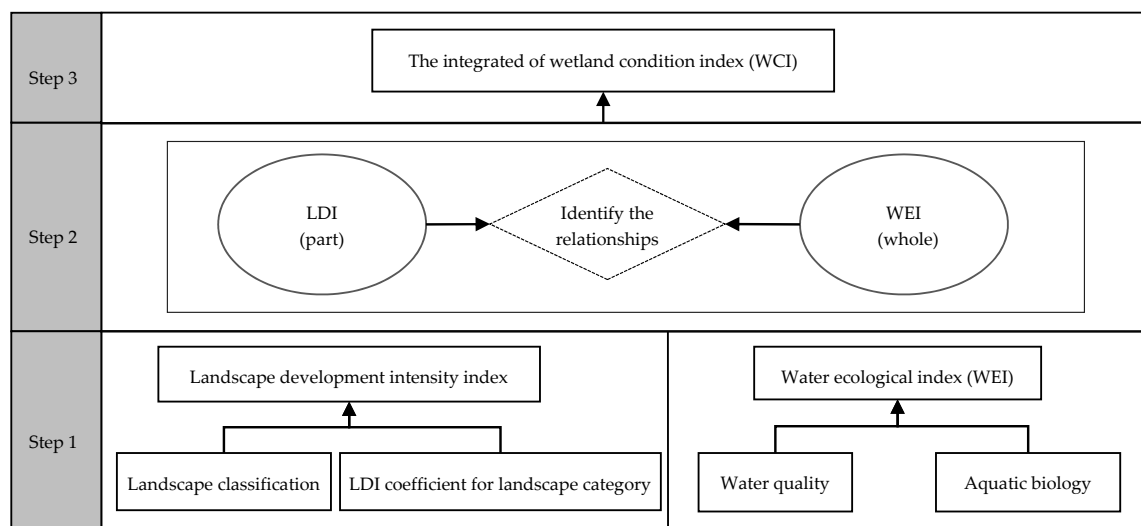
Step 3

The integrated of wetland condition index (WCI)

Step 2

LDI
(part)

Identify the relationships

WEI
(whole)

Step 1

Landscape development intensity index

Landscape classification

LDI coefficient for landscape category

Water ecological index (WEI)

Water quality

Aquatic biology